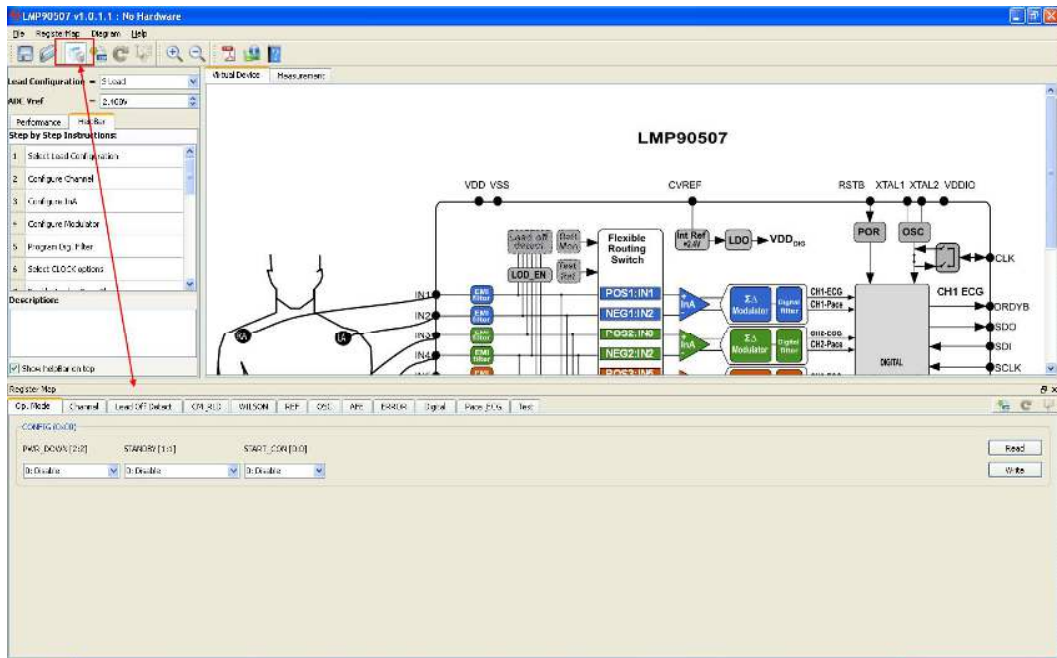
LMP90507 v1.0.1.1 : No Hardware

File Register Map Diagram Help

Lead Configuration = 5 Lead

ADC Vref = 2.1039

Performance HelpBar

Step by Step Instructions:

1 Select Lead Configuration
2 Configure Channel
3 Configure InA
4 Configure Modulator
5 Program Dig. Filter
6 Select CLOCK options

Descriptions

Show helpBar on top

Virtual Device Measurement

LMP90507

VDD VSS CVREF RSTB XTAL1 XTAL2 VDDIO

Lead off detect Rect Mon Test Ref LOD_EN

Flexible Routing Switch

Int Ref +2.4V LDO VDD_DIG

POR OSC

CLK

IN1 IN2 IN3 IN4

EMI filter

POS1:IN1 NEG1:IN2 POS2:IN3 NEG2:IN2

InA ΣΔ Modulator Digital filter

CH1-ECG CH1-Pace CH2-ECG CH2-Pace

CH1 ECG

DIGITAL

DRDYB SDO SDI SCLK

RA LA

Register Map

Op. Mode Channel Lead Off Detect CM_RLD WILSON REF OSC AFE ERROR Digital Pace ECG Test

CONFIG (0x00)

PWR_DOWN [2:2] STANDBY [1:1] START_CON [0:0]

0: Disable 0: Disable 0: Disable

Read

Write